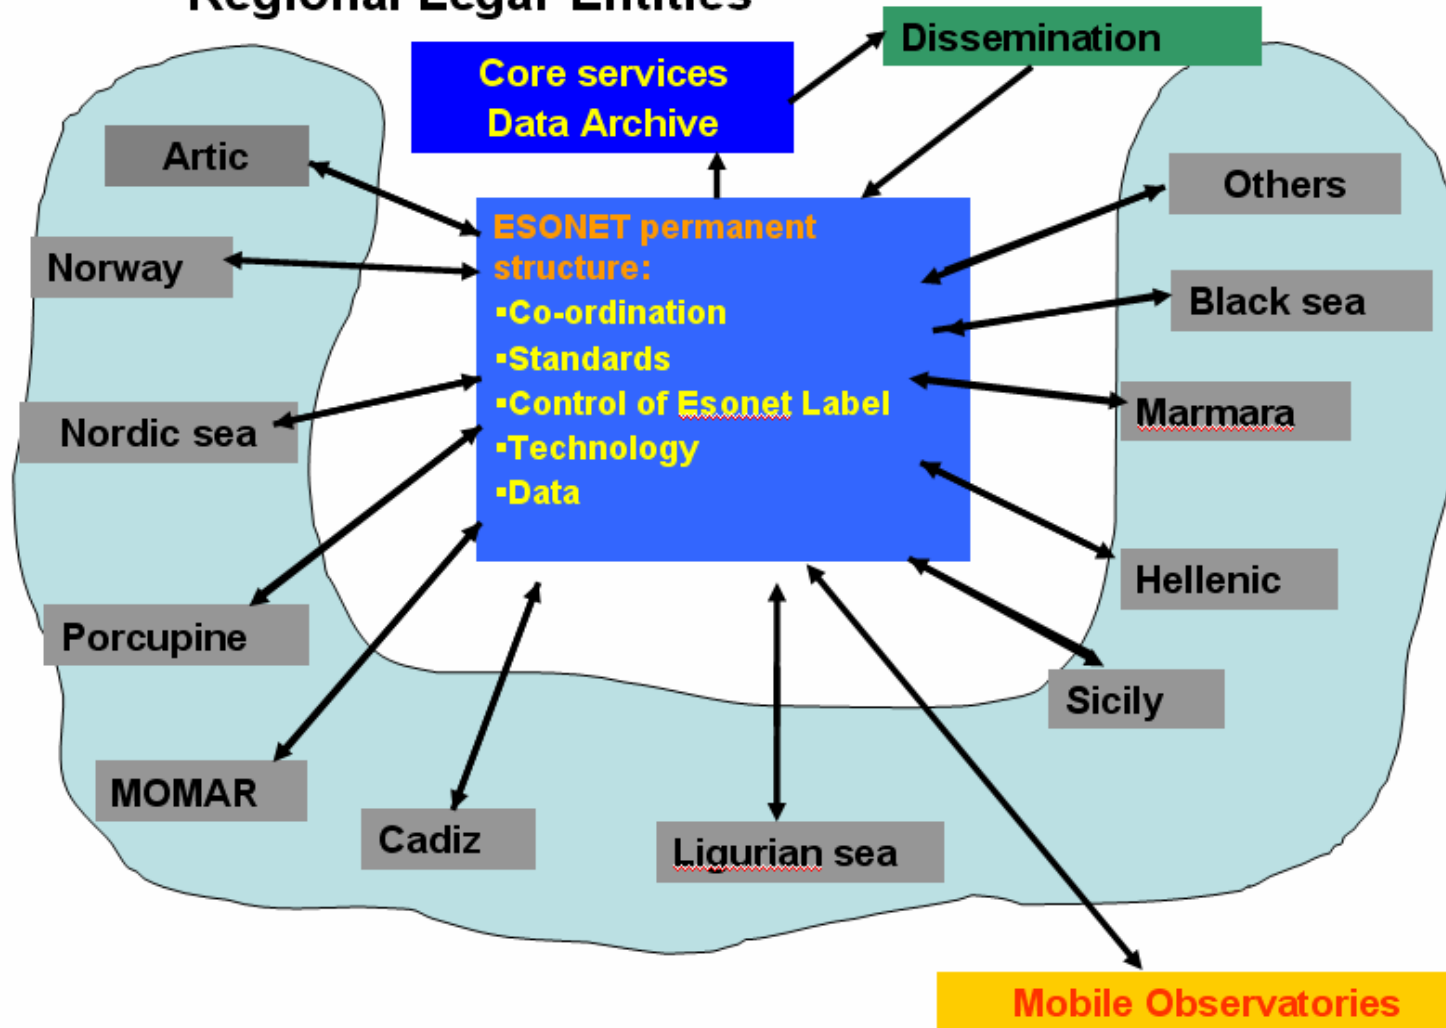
Regional Legal Entities

Core services
Data Archive

Dissemination

Artic

Norway

Nordic sea

Porcupine

MOMAR

Cadiz

Ligurian sea

ESONET permanent structure:
▪Co-ordination
▪Standards
▪Control of Esonet Label
▪Technology
▪Data

Others

Black sea

Marmara

Hellenic

Sicily

Mobile Observatories